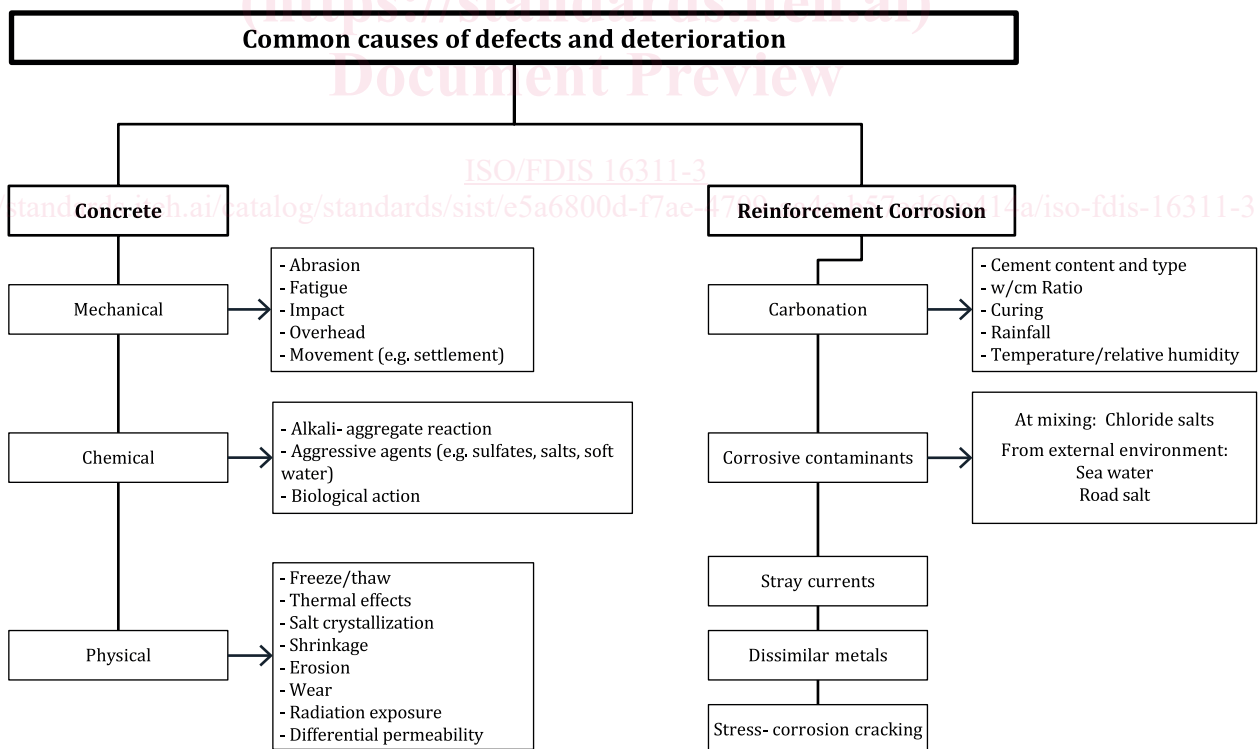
(https://standards.iteh.ai)
Document Preview

Common causes of defects and deterioration

ISO/FDIS 16311-3
https://standards.iteh.ai/catalog/standards/sist/e5a6800d-f7ae-47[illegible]a/iso-fdis-16311-3

Concrete

Mechanical

- Abrasion
- Fatigue
- Impact
- Overhead
- Movement (e.g. settlement)

Chemical

- Alkali- aggregate reaction
- Aggressive agents (e.g. sulfates, salts, soft water)
- Biological action

Physical

- Freeze/thaw
- Thermal effects
- Salt crystallization
- Shrinkage
- Erosion
- Wear
- Radiation exposure
- Differential permeability

Reinforcement Corrosion

Carbonation

- Cement content and type
- w/cm Ratio
- Curing
- Rainfall
- Temperature/relative humidity

Corrosive contaminants

At mixing: Chloride salts
From external environment:
Sea water
Road salt

Stray currents

Dissimilar metals

Stress- corrosion cracking